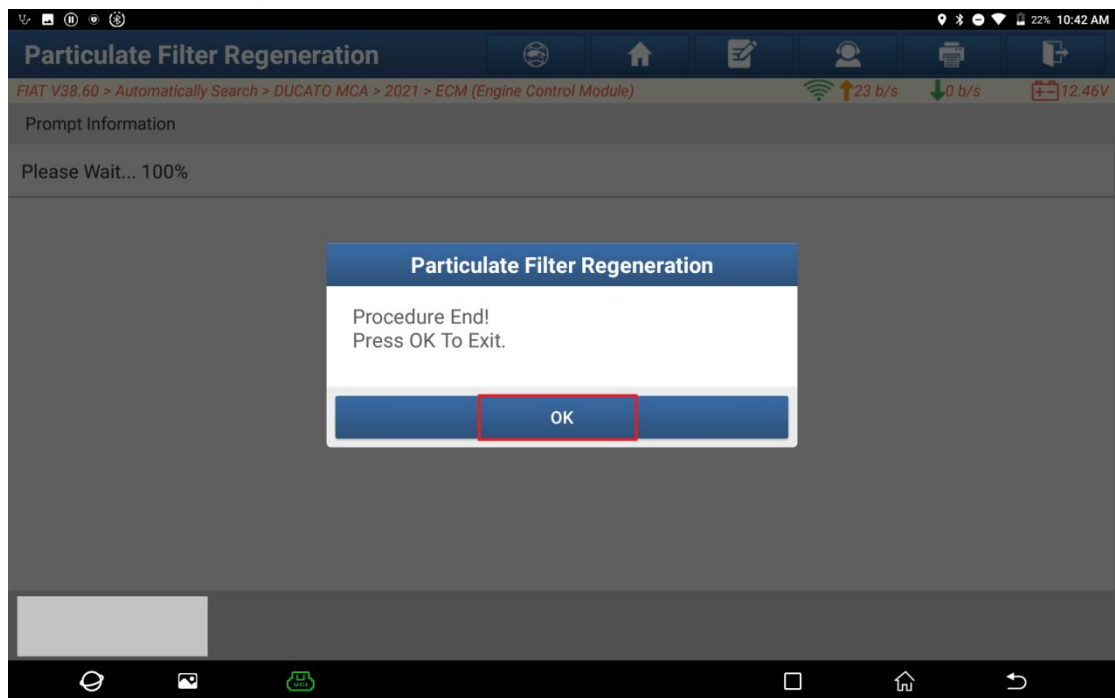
22% 10:42 AM

Particulate Filter Regeneration

FIAT V38.60 > Automatically Search > DUCATO MCA > 2021 > ECM (Engine Control Module)

23 b/s 0 b/s 12.46V

Prompt Information

Please Wait... 100%

Particulate Filter Regeneration

Procedure End!
Press OK To Exit.

OK

VCI